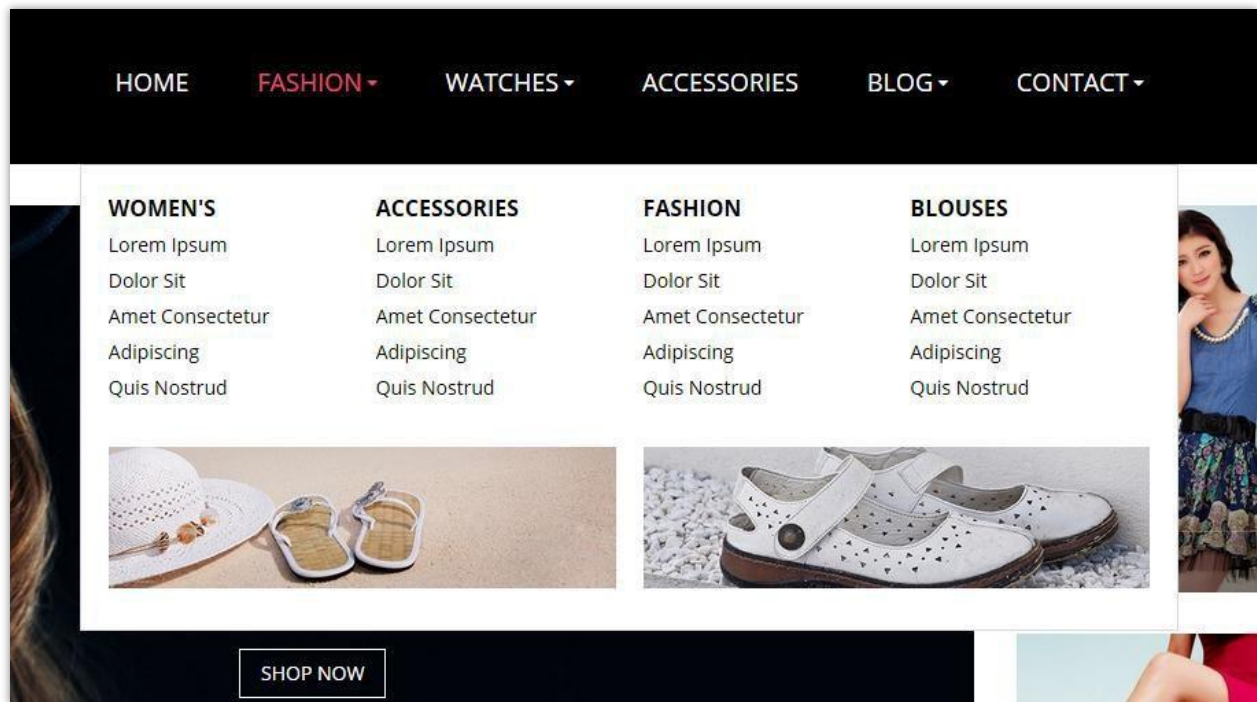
HOME FASHION ▾ WATCHES ▾ ACCESSORIES BLOG ▾ CONTACT ▾

WOMEN'S
Lorem Ipsum
Dolor Sit
Amet Consectetur
Adipiscing
Quis Nostrud

ACCESSORIES
Lorem Ipsum
Dolor Sit
Amet Consectetur
Adipiscing
Quis Nostrud

FASHION
Lorem Ipsum
Dolor Sit
Amet Consectetur
Adipiscing
Quis Nostrud

BLOUSES
Lorem Ipsum
Dolor Sit
Amet Consectetur
Adipiscing
Quis Nostrud

SHOP NOW